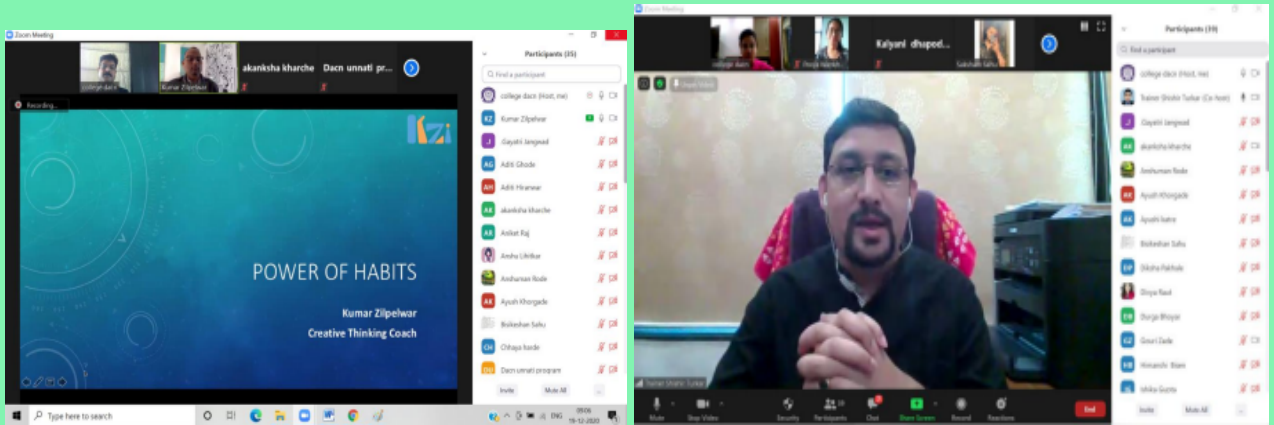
Zoom Meeting

college dacn
Kumar Zilpelwar
akanksha kharche
Dacn unnati pr...

Recording...

Participants (35)

Find a participant

college dacn (Host, me)
Kumar Zilpelwar
Gayatri Jangwad
Aditi Ghode
Aditi Hiranwar
akanksha kharche
Aniket Raj
Ansha Lihitkar
Anshuman Rode
Ayush Khorgade
Bisikeshan Sahu
Chhaya harde
Dacn unnati program

Invite
Mute All
...

KZi

POWER OF HABITS

Kumar Zilpelwar
Creative Thinking Coach

Type here to search

ENG
09:06
19-12-2020

Zoom Meeting

college dacn
Divya Madam
Kalyani dhupod...
Sakshi Sahu

Participants (39)

Find a participant

college dacn (Host, me)
Trainer Shishir Turkar (Co-host)
Gayatri Jangwad
akanksha kharche
Anshuman Rode
Ayush Khorgade
Ayushi kamre
Bisikeshan Sahu
Diksha Pakhale
Divya Raut
Durga Bhoyar
Gouri Zade
Himanshi Bam
Ishika Gupta

Invite
Mute All
...

Trainer Shishir Turkar

Mute
Stop Video
Security
Participants
Chat
Share Screen
Record
Reactions
End